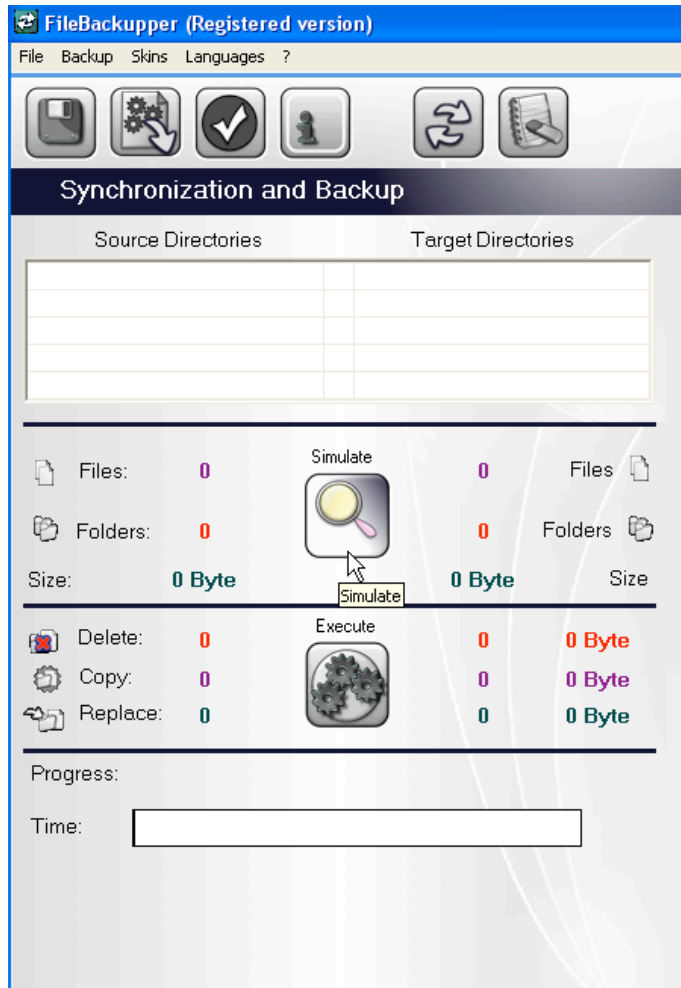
FileBackupper (Registered version)

File Backup Skins Languages ?

Synchronization and Backup

Source Directories

Target Directories

Files: 0

Simulate

0 Files

Folders: 0

0 Folders

Size: 0 Byte

Simulate

0 Byte Size

Delete: 0

Execute

0 0 Byte

Copy: 0

0 0 Byte

Replace: 0

0 0 Byte

Progress:

Time: